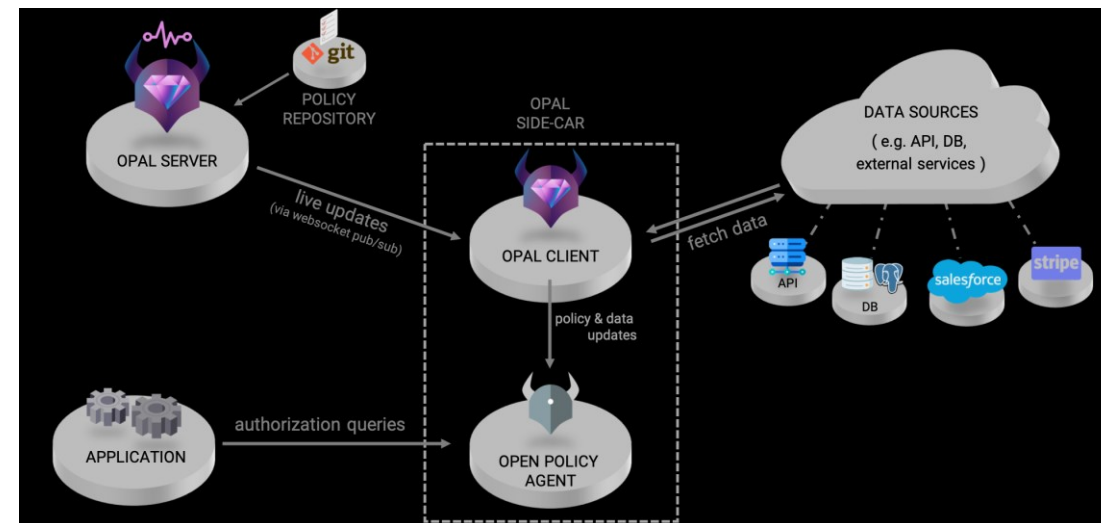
git

POLICY REPOSITORY

OPAL SERVER

OPAL SIDE-CAR

DATA SOURCES

( e.g. API, DB, external services )

live updates
(via websocket pub/sub)

OPAL CLIENT

fetch data

API

DB

salesforce

stripe

policy & data updates

APPLICATION

authorization queries

OPEN POLICY AGENT